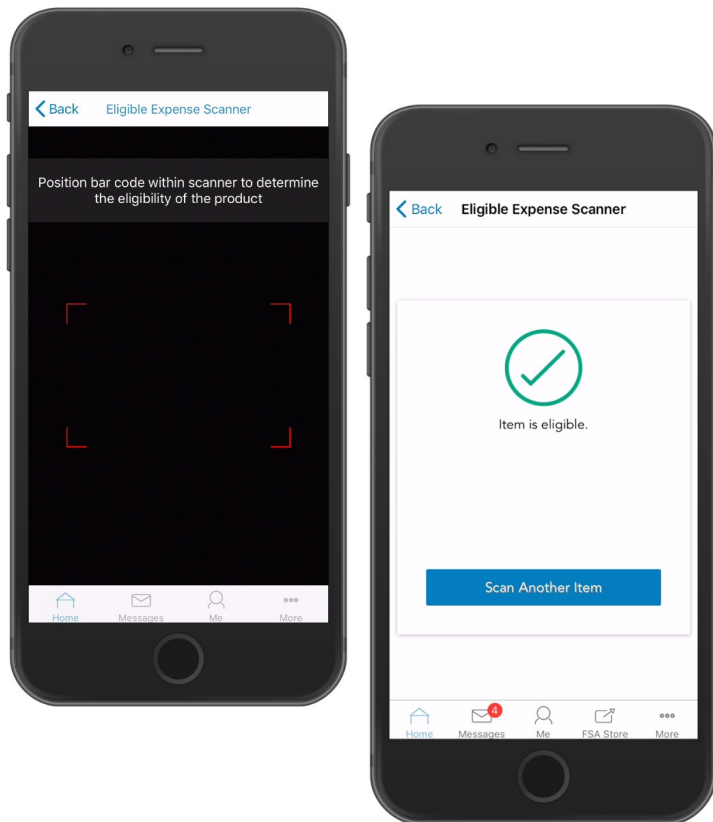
Back Eligible Expense Scanner

Position bar code within scanner to determine the eligibility of the product

Home Messages Me More

Back Eligible Expense Scanner

Item is eligible.

Scan Another Item

Home 4 Messages Me FSA Store More